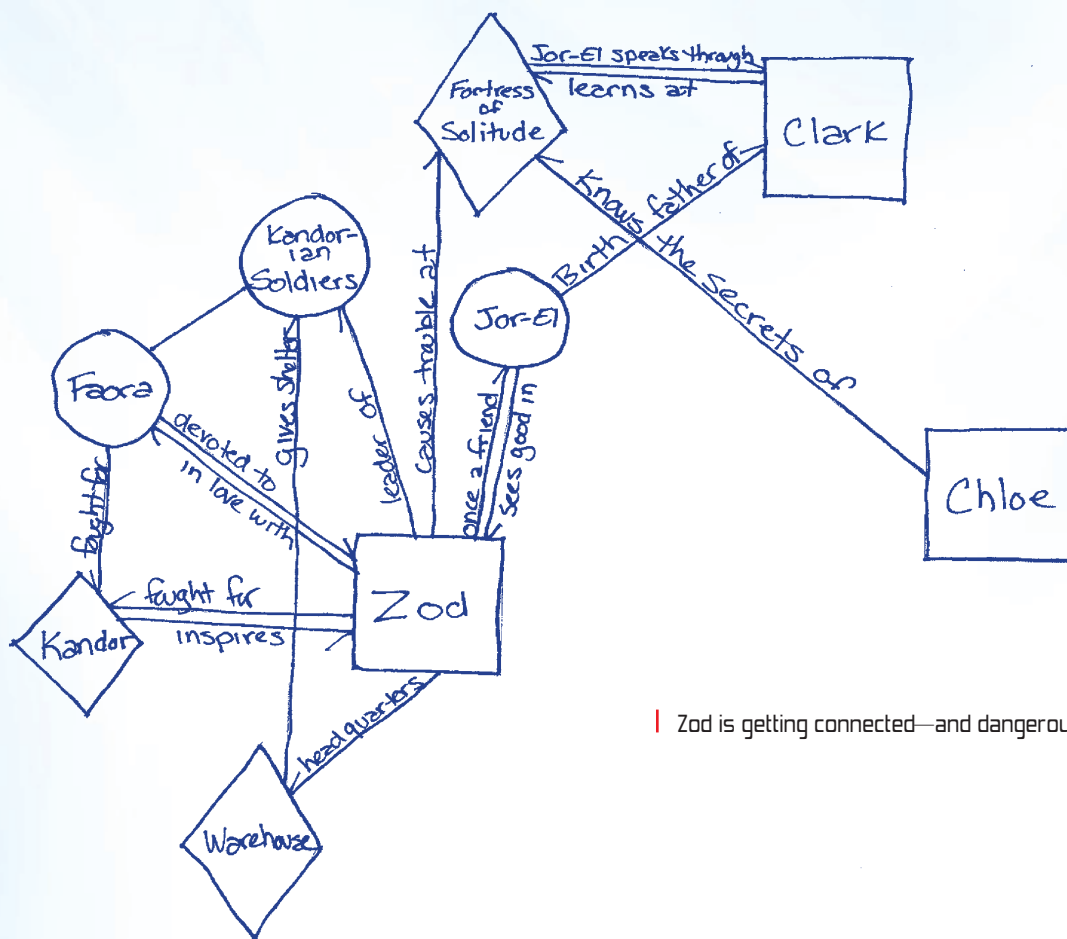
Fortress of Solitude

Jor-El speaks through

learns at

Clark

Knows the Secrets of

Birth father of

Kandorian Soldiers

Jor-El

Faora

Causes trouble at

gives shelter

leader of

once a friend

sees good in

devoted to

in love with

fought for

Chloe

fought for

Zod

Kandor

inspires

head quarters

Warehouse

Zod is getting connected—and dangerou